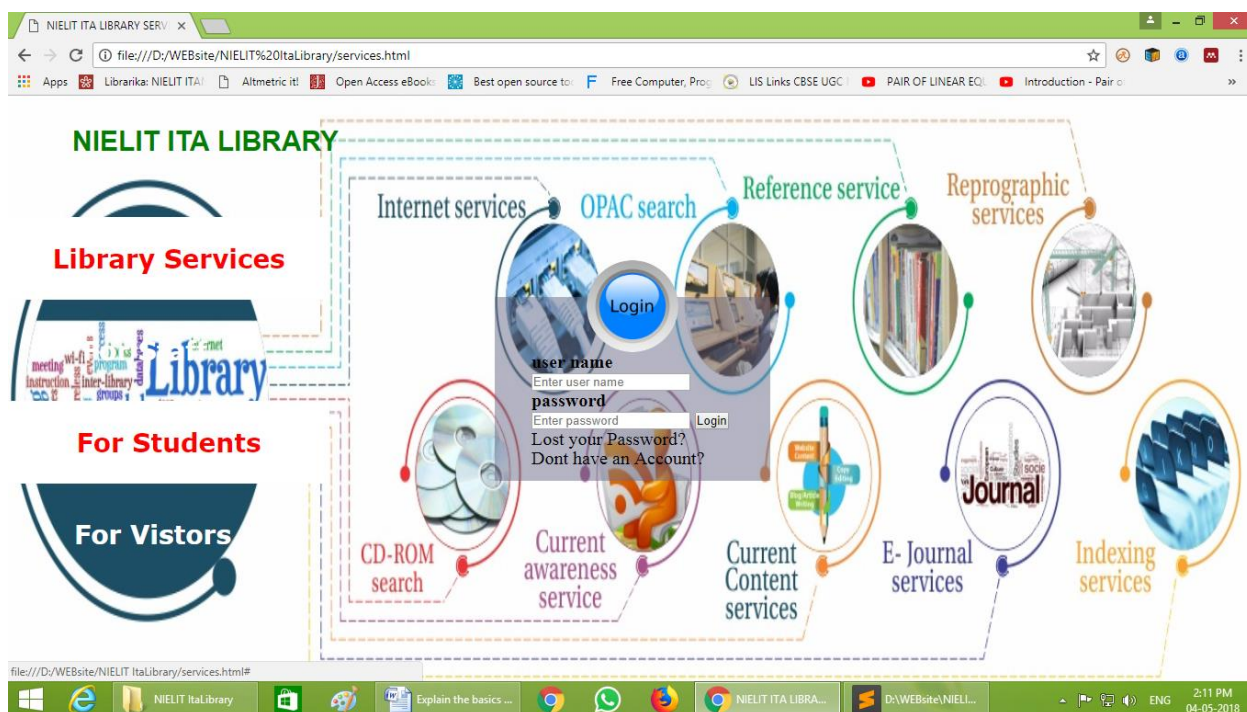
NIELIT ITA LIBRARY SERV ×

file:///D:/WEBsite/NIELIT%20ItaLibrary/services.html

Apps Librarika: NIELIT ITA Altmetric it! Open Access eBooks Best open source to Free Computer, Prog LIS Links CBSE UGC PAIR OF LINEAR EQU Introduction - Pair o »

NIELIT ITA LIBRARY

Library Services

For Students

For Vistors

Internet services

OPAC search

Reference service

Reprographic services

Login

user name

Enter user name

password

Enter password

Login

Lost your Password?

Dont have an Account?

CD-ROM search

Current awareness service

Current Content services

E- Journal services

Indexing services

Journal

file:///D:/WEBsite/NIELIT ItaLibrary/services.html#

NIELIT ItaLibrary

Explain the basics ...

NIELIT ITA LIBRA...

D:\WEBsite\NIELI...

ENG

2:11 PM
04-05-2018